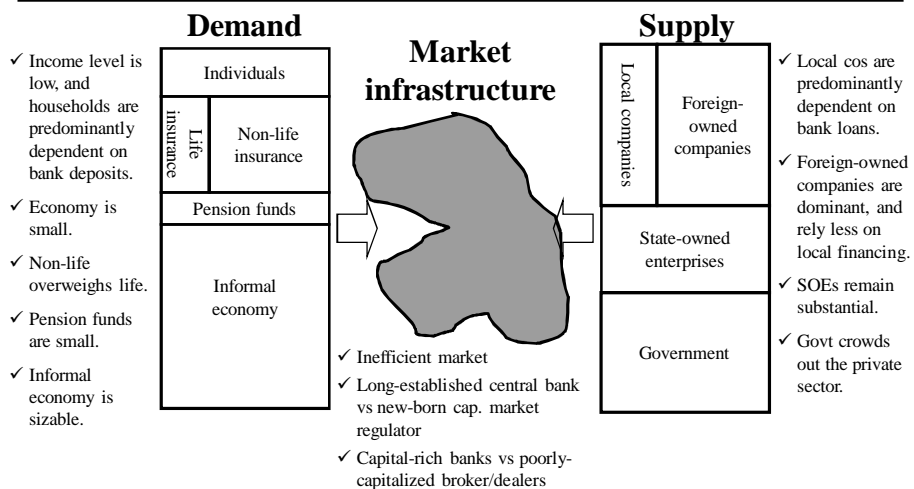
✓ Income level is low, and households are predominantly dependent on bank deposits.

✓ Economy is small.

✓ Non-life overweighs life.

✓ Pension funds are small.

✓ Informal economy is sizable.

**Demand**

Individuals

Life insurance

Non-life insurance

Pension funds

Informal economy

**Market infrastructure**

✓ Inefficient market

✓ Long-established central bank vs new-born cap. market regulator

✓ Capital-rich banks vs poorly-capitalized broker/dealers

**Supply**

Local companies

Foreign-owned companies

State-owned enterprises

Government

✓ Local cos are predominantly dependent on bank loans.

✓ Foreign-owned companies are dominant, and rely less on local financing.

✓ SOEs remain substantial.

✓ Govt crowds out the private sector.